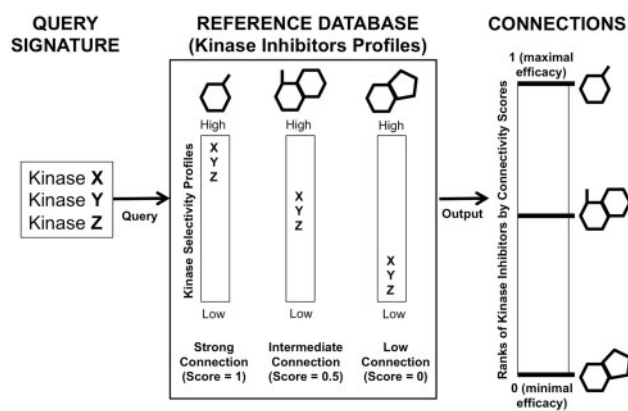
QUERY SIGNATURE

Kinase X
Kinase Y
Kinase Z

Query

REFERENCE DATABASE (Kinase Inhibitors Profiles)

Kinase Selectivity Profiles

High
X
Y
Z
Low

High
X
Y
Z
Low

High
X
Y
Z
Low

Strong Connection (Score = 1)

Intermediate Connection (Score = 0.5)

Low Connection (Score = 0)

Output

CONNECTIONS

Ranks of Kinase Inhibitors by Connectivity Scores

1 (maximal efficacy)

0 (minimal efficacy)